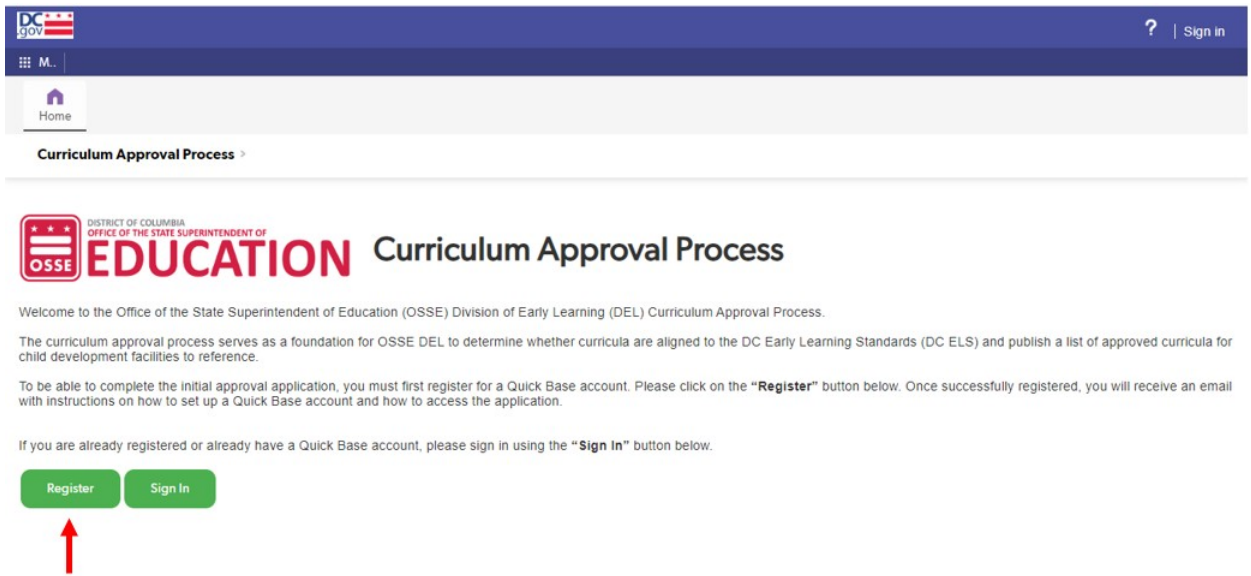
DC .gov

? | Sign in

M..

Home

Curriculum Approval Process >

DISTRICT OF COLUMBIA
OFFICE OF THE STATE SUPERINTENDENT OF
OSSE EDUCATION Curriculum Approval Process

Welcome to the Office of the State Superintendent of Education (OSSE) Division of Early Learning (DEL) Curriculum Approval Process.

The curriculum approval process serves as a foundation for OSSE DEL to determine whether curricula are aligned to the DC Early Learning Standards (DC ELS) and publish a list of approved curricula for child development facilities to reference.

To be able to complete the initial approval application, you must first register for a Quick Base account. Please click on the **"Register"** button below. Once successfully registered, you will receive an email with instructions on how to set up a Quick Base account and how to access the application.

If you are already registered or already have a Quick Base account, please sign in using the **"Sign In"** button below.

Register Sign In